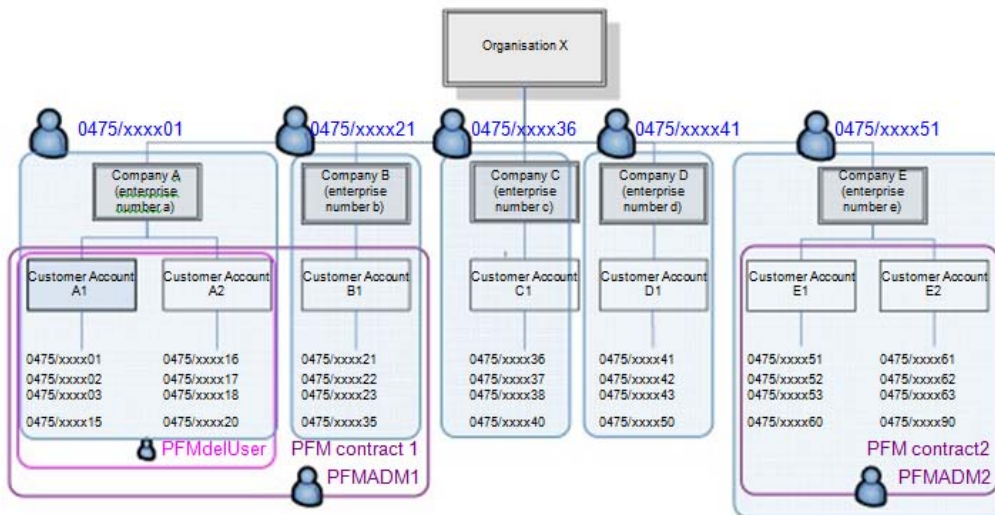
Organisation X

0475/xxxx01
0475/xxxx21
0475/xxxx36
0475/xxxx41
0475/xxxx51

Company A (enterprise number a)

Customer Account A1
0475/xxxx01
0475/xxxx02
0475/xxxx03
0475/xxxx15

Customer Account A2
0475/xxxx16
0475/xxxx17
0475/xxxx18
0475/xxxx20

PFMdelUser

Company B (enterprise number b)

Customer Account B1
0475/xxxx21
0475/xxxx22
0475/xxxx23
0475/xxxx35

PFM contract 1
PFMADM1

Company C (enterprise number c)

Customer Account C1
0475/xxxx36
0475/xxxx37
0475/xxxx38
0475/xxxx40

Company D (enterprise number d)

Customer Account D1
0475/xxxx41
0475/xxxx42
0475/xxxx43
0475/xxxx50

Company E (enterprise number e)

Customer Account E1
0475/xxxx51
0475/xxxx52
0475/xxxx53
0475/xxxx60

Customer Account E2
0475/xxxx61
0475/xxxx62
0475/xxxx63
0475/xxxx90

PFM contract2
PFMADM2